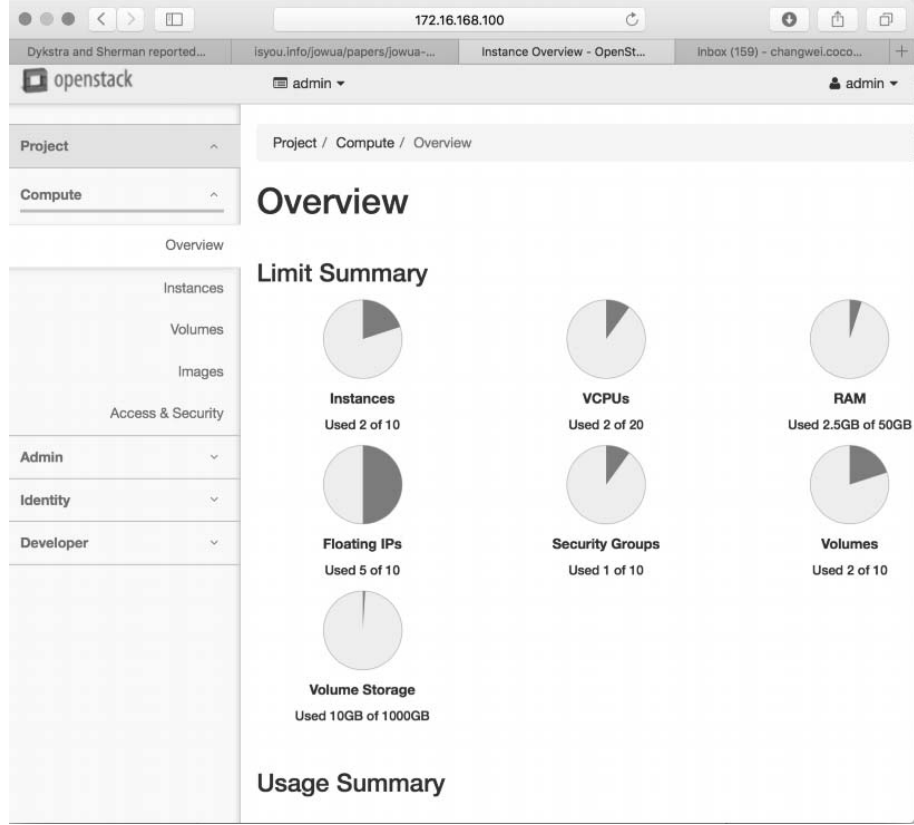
172.16.168.100

Dykstra and Sherman reported...

isyou.info/jowua/papers/jowua-...

Instance Overview - OpenSt...

Inbox (159) - changwei.coco...

+

openstack

admin ▾

admin ▾

Project

Compute

Overview

Instances

Volumes

Images

Access & Security

Admin

Identity

Developer

Project / Compute / Overview

Overview

Limit Summary

Instances
Used 2 of 10

VCPUs
Used 2 of 20

RAM
Used 2.5GB of 50GB

Floating IPs
Used 5 of 10

Security Groups
Used 1 of 10

Volumes
Used 2 of 10

Volume Storage
Used 10GB of 1000GB

Usage Summary